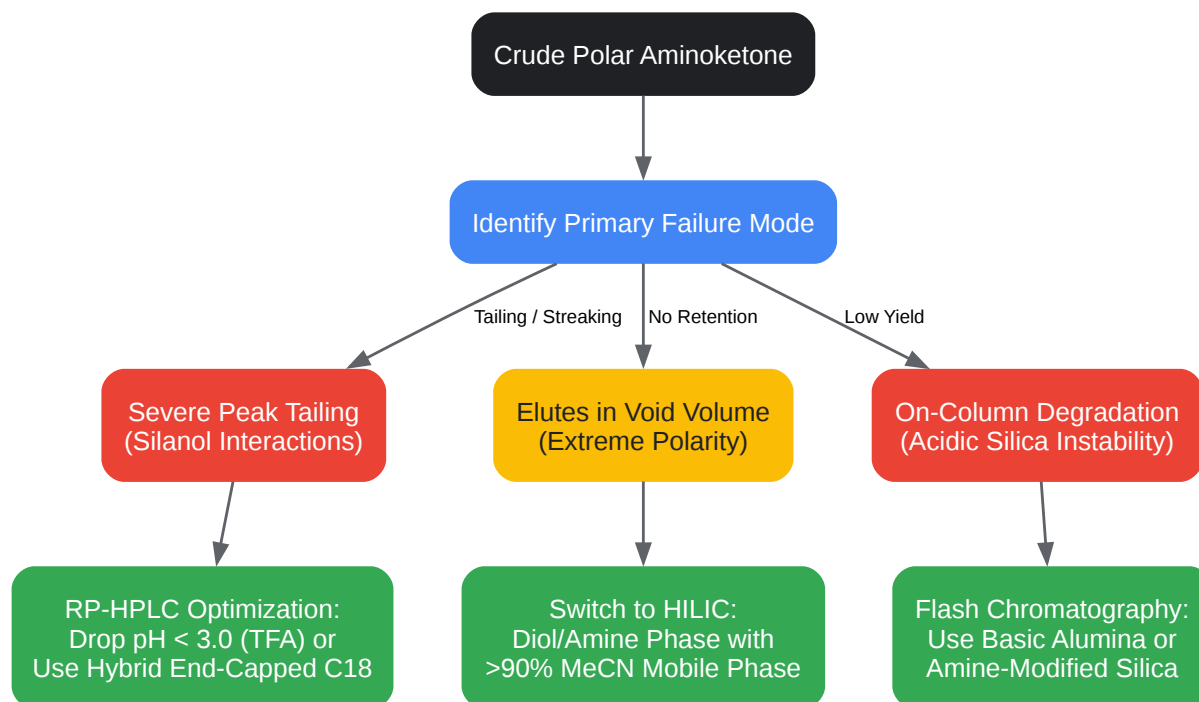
Crude Polar Aminoketone

Identify Primary Failure Mode

Tailing / Streaking

No Retention

Low Yield

Severe Peak Tailing (Silanol Interactions)

Elutes in Void Volume (Extreme Polarity)

On-Column Degradation (Acidic Silica Instability)

RP-HPLC Optimization: Drop pH < 3.0 (TFA) or Use Hybrid End-Capped C18

Switch to HILIC: Diol/Amine Phase with >90% MeCN Mobile Phase

Flash Chromatography: Use Basic Alumina or Amine-Modified Silica